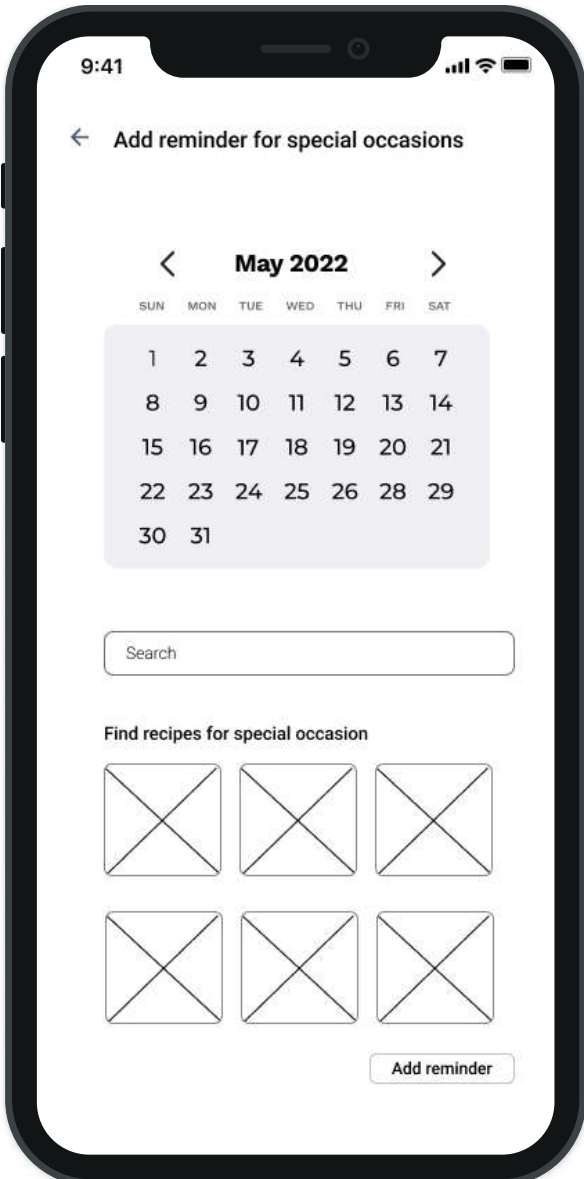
9:41

← Add reminder for special occasions

< May 2022 >

| SUN | MON | TUE | WED | THU | FRI | SAT |
|---|---|---|---|---|---|---|
| 1 | 2 | 3 | 4 | 5 | 6 | 7 |
| 8 | 9 | 10 | 11 | 12 | 13 | 14 |
| 15 | 16 | 17 | 18 | 19 | 20 | 21 |
| 22 | 23 | 24 | 25 | 26 | 28 | 29 |
| 30 | 31 | | | | | |

Search

Find recipes for special occasion

Add reminder